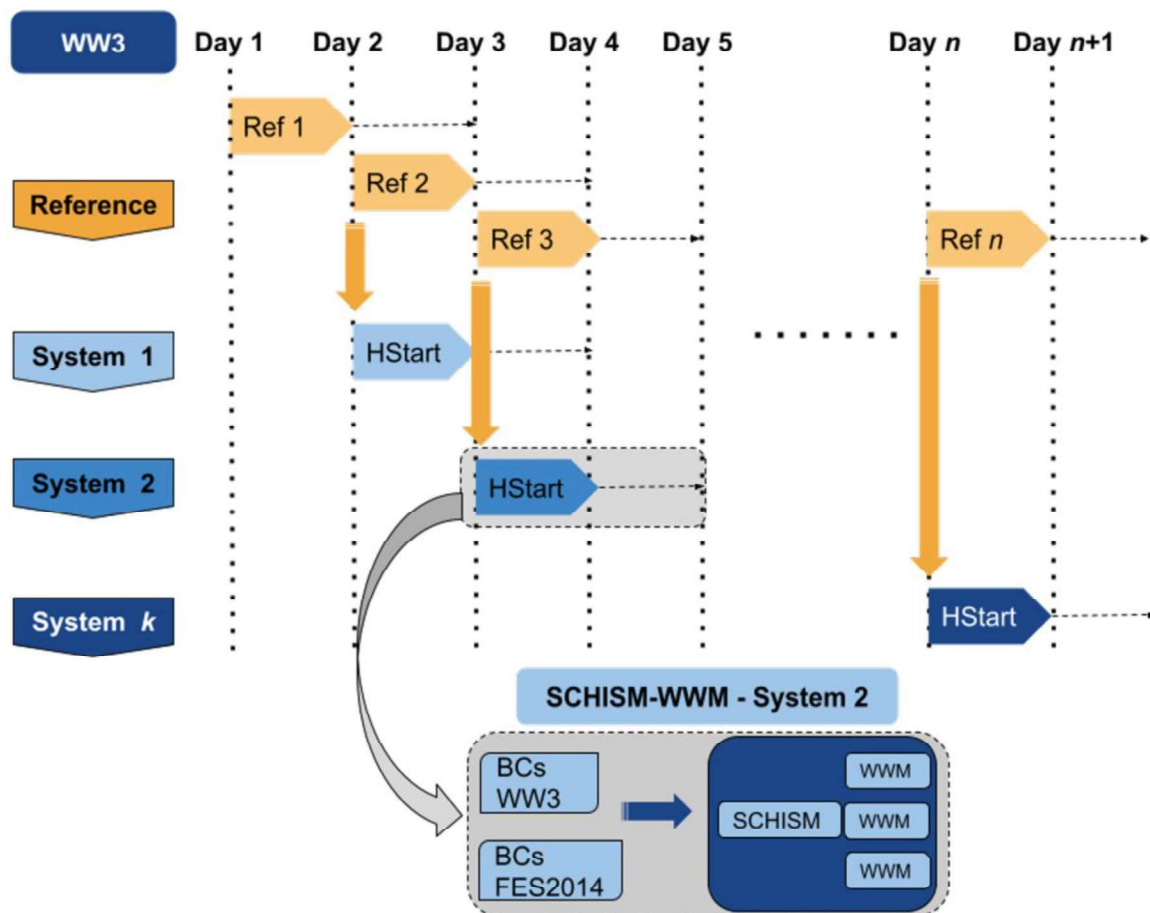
WW3

Day 1 Day 2 Day 3 Day 4 Day 5 Day *n* Day *n*+1

Ref 1

Ref 2

Reference

Ref 3

Ref *n*

System 1

HStart

System 2

HStart

System *k*

HStart

SCHISM-WWM - System 2

BCs WW3

BCs FES2014

SCHISM

WWM

WWM

WWM